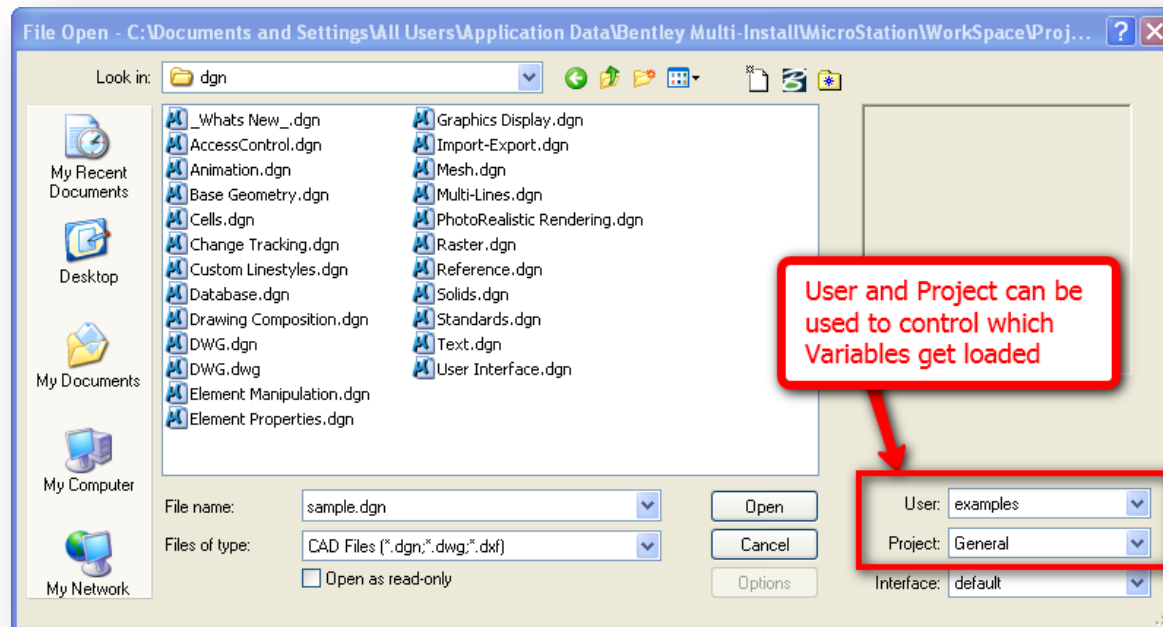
File Open - C:\Documents and Settings\All Users\Application Data\Bentley Multi-Install\MicroStation\WorkSpace\Proj...

Look in: dgn

My Recent Documents
Desktop
My Documents
My Computer
My Network

_Whats New_.dgn
AccessControl.dgn
Animation.dgn
Base Geometry.dgn
Cells.dgn
Change Tracking.dgn
Custom Linestyles.dgn
Database.dgn
Drawing Composition.dgn
DWG.dgn
DWG.dwg
Element Manipulation.dgn
Element Properties.dgn
Graphics Display.dgn
Import-Export.dgn
Mesh.dgn
Multi-Lines.dgn
PhotoRealistic Rendering.dgn
Raster.dgn
Reference.dgn
Solids.dgn
Standards.dgn
Text.dgn
User Interface.dgn

User and Project can be used to control which Variables get loaded

File name: sample.dgn
Files of type: CAD Files (*.dgn;*.dwg;*.dxf)
Open as read-only

Open
Cancel
Options

User: examples
Project: General
Interface: default